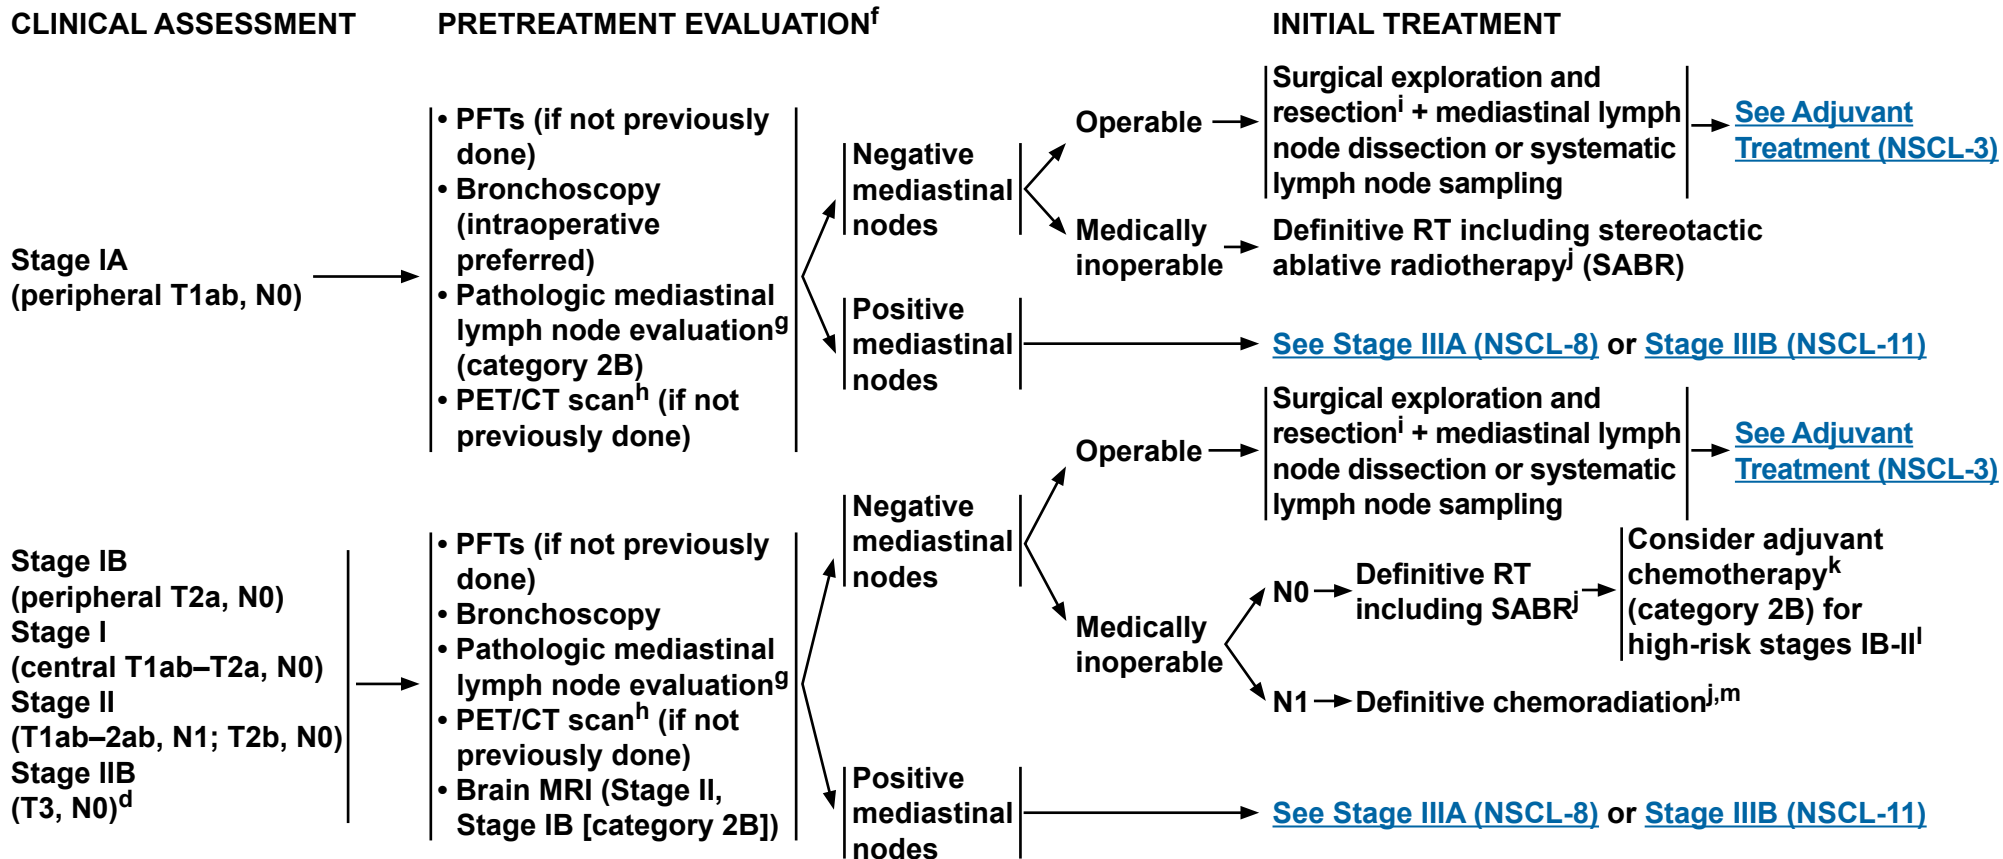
CLINICAL ASSESSMENT

PRETREATMENT EVALUATION$^{f}$

INITIAL TREATMENT

Stage IA
(peripheral T1ab, N0)

• PFTs (if not previously done)
• Bronchoscopy (intraoperative preferred)
• Pathologic mediastinal lymph node evaluation$^{g}$ (category 2B)
• PET/CT scan$^{h}$ (if not previously done)

Negative mediastinal nodes

Operable

Surgical exploration and resection$^{i}$ + mediastinal lymph node dissection or systematic lymph node sampling

See Adjuvant Treatment (NSCL-3)

Medically inoperable

Definitive RT including stereotactic ablative radiotherapy$^{j}$ (SABR)

Positive mediastinal nodes

See Stage IIIA (NSCL-8) or Stage IIIB (NSCL-11)

Stage IB
(peripheral T2a, N0)
Stage I
(central T1ab–T2a, N0)
Stage II
(T1ab–2ab, N1; T2b, N0)
Stage IIB
(T3, N0)$^{d}$

• PFTs (if not previously done)
• Bronchoscopy
• Pathologic mediastinal lymph node evaluation$^{g}$
• PET/CT scan$^{h}$ (if not previously done)
• Brain MRI (Stage II, Stage IB [category 2B])

Negative mediastinal nodes

Operable

Surgical exploration and resection$^{i}$ + mediastinal lymph node dissection or systematic lymph node sampling

See Adjuvant Treatment (NSCL-3)

Medically inoperable

N0

Definitive RT including SABR$^{j}$

Consider adjuvant chemotherapy$^{k}$ (category 2B) for high-risk stages IB-II$^{l}$

N1

Definitive chemoradiation$^{j,m}$

Positive mediastinal nodes

See Stage IIIA (NSCL-8) or Stage IIIB (NSCL-11)